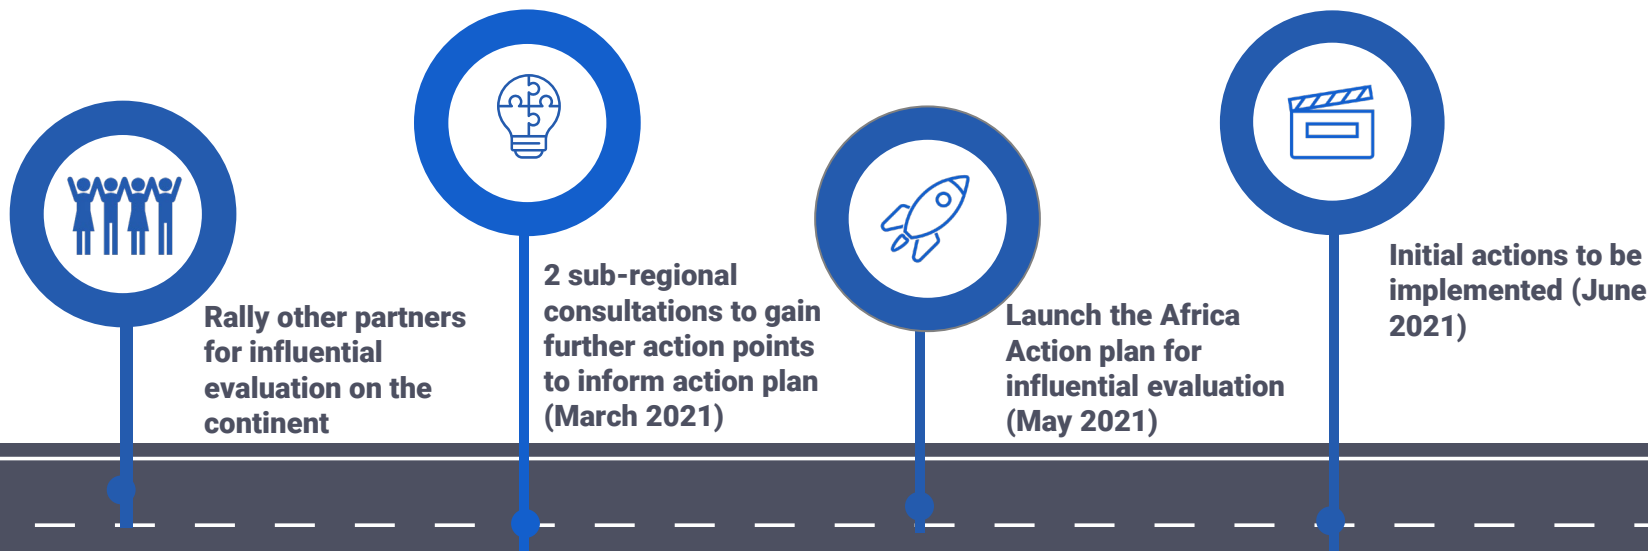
Rally other partners for influential evaluation on the continent

2 sub-regional consultations to gain further action points to inform action plan (March 2021)

Launch the Africa Action plan for influential evaluation (May 2021)

Initial actions to be implemented (June 2021)